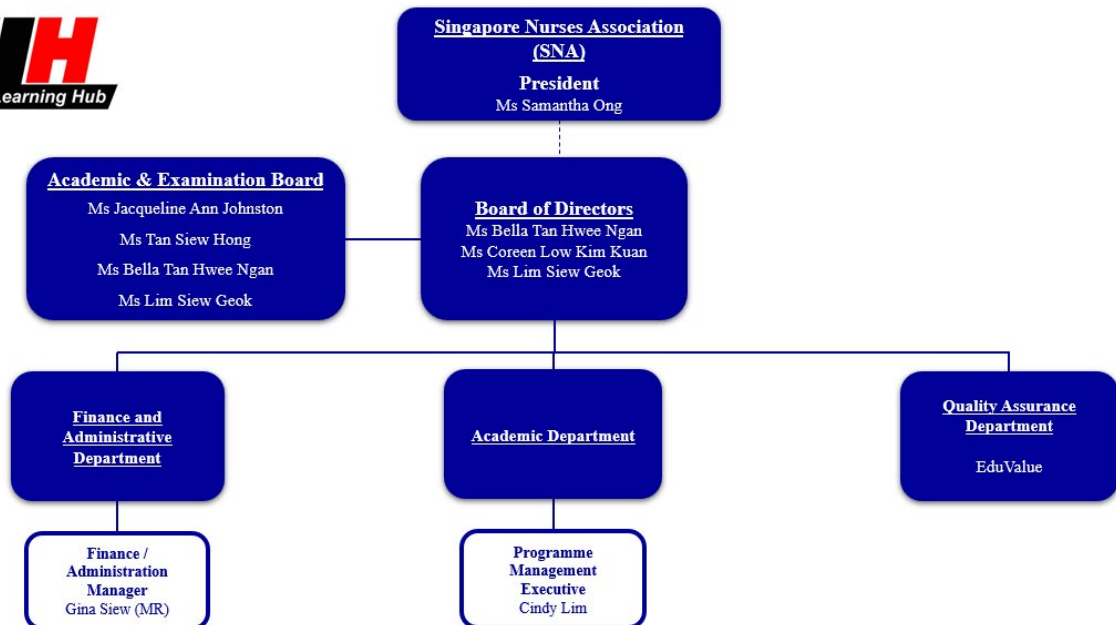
H
earning Hub

Singapore Nurses Association (SNA)

President
Ms Samantha Ong

Academic & Examination Board
Ms Jacqueline Ann Johnston
Ms Tan Siew Hong
Ms Bella Tan Hwee Ngan
Ms Lim Siew Geok

Board of Directors
Ms Bella Tan Hwee Ngan
Ms Coreen Low Kim Kuan
Ms Lim Siew Geok

Finance and Administrative Department

Academic Department

Quality Assurance Department
EduValue

Finance / Administration Manager
Gina Siew (MR)

Programme Management Executive
Cindy Lim